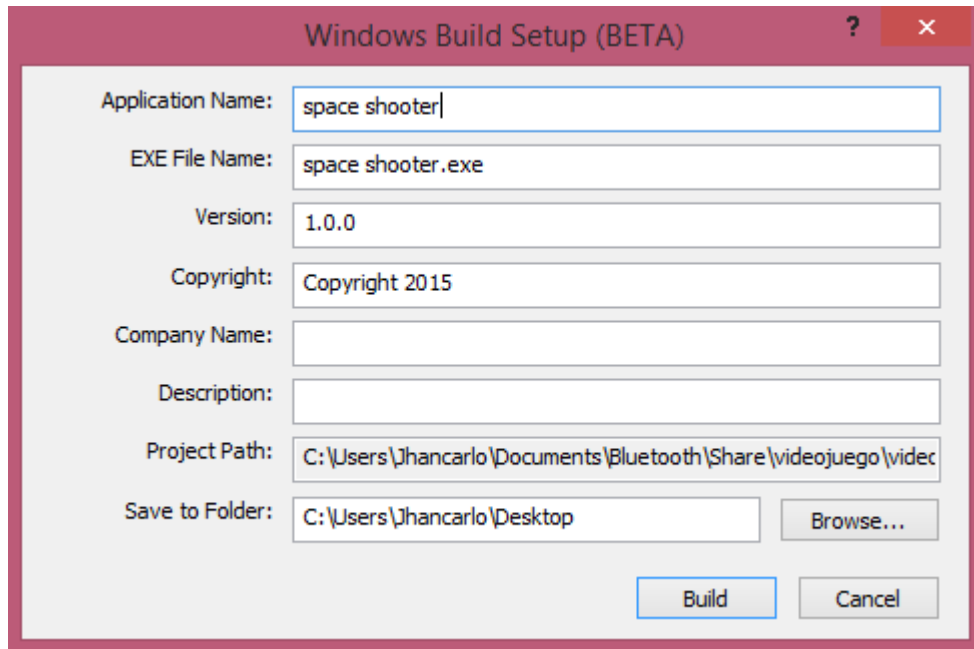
Windows Build Setup (BETA)

?

×

Application Name: space shooter

EXE File Name: space shooter.exe

Version: 1.0.0

Copyright: Copyright 2015

Company Name:

Description:

Project Path: C:\Users\Jhancarlo\Documents\Bluetooth\Share\videojuego\videc

Save to Folder: C:\Users\Jhancarlo\Desktop

Browse...

Build

Cancel